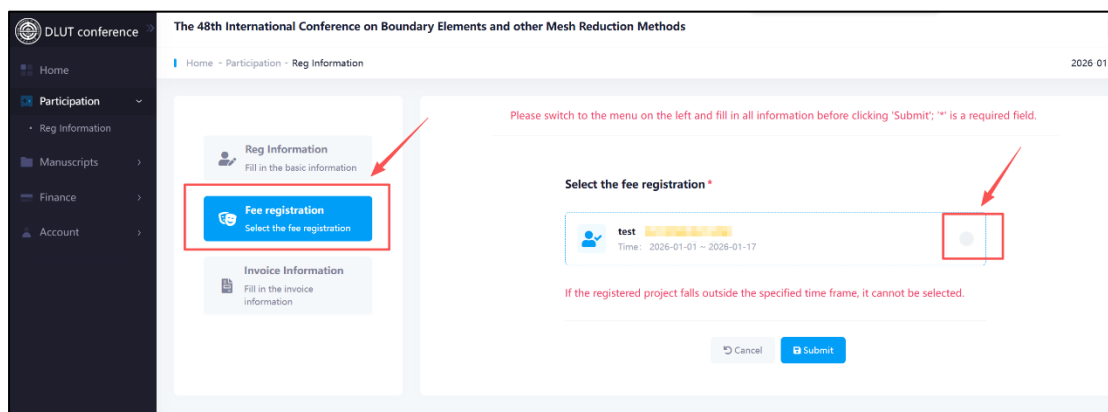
DLUT conference

Home

Participation

· Reg Information

Manuscripts

Finance

Account

The 48th International Conference on Boundary Elements and other Mesh Reduction Methods

Home - Participation - Reg Information

2026 01

Reg Information
Fill in the basic information

Fee registration
Select the fee registration

Invoice Information
Fill in the invoice information

Please switch to the menu on the left and fill in all information before clicking 'Submit'; '*' is a required field.

Select the fee registration *

test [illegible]
Time: 2026-01-01 ~ 2026-01-17

If the registered project falls outside the specified time frame, it cannot be selected.

Cancel

Submit